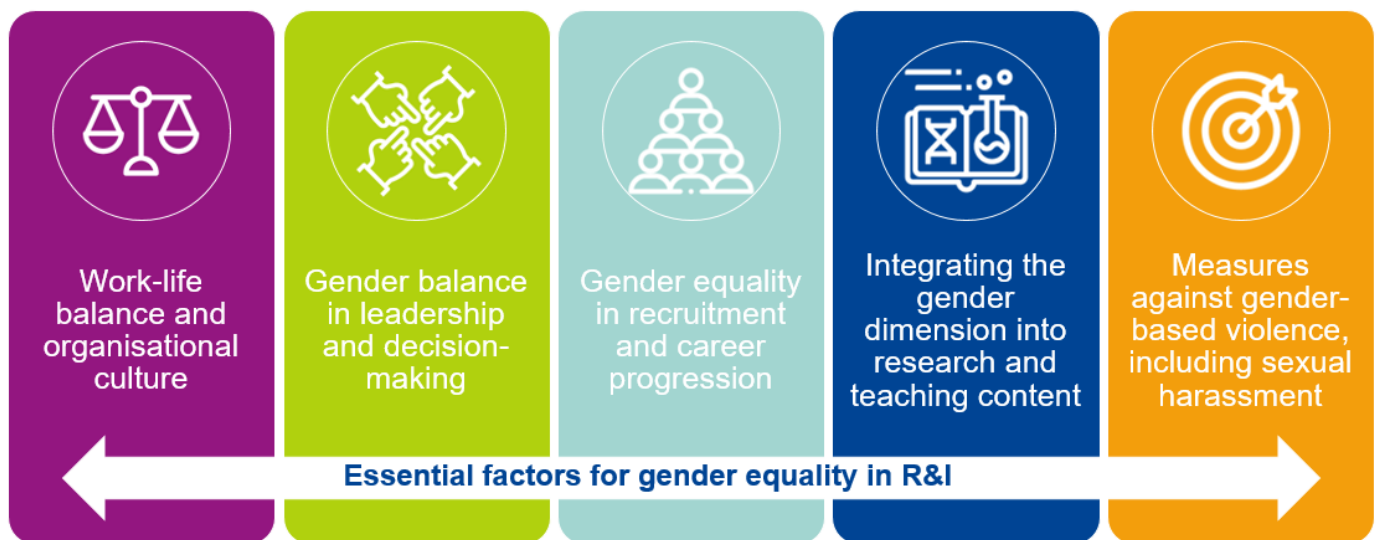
Work-life balance and organisational culture

Gender balance in leadership and decision-making

Gender equality in recruitment and career progression

Integrating the gender dimension into research and teaching content

Measures against gender-based violence, including sexual harassment

Essential factors for gender equality in R&I